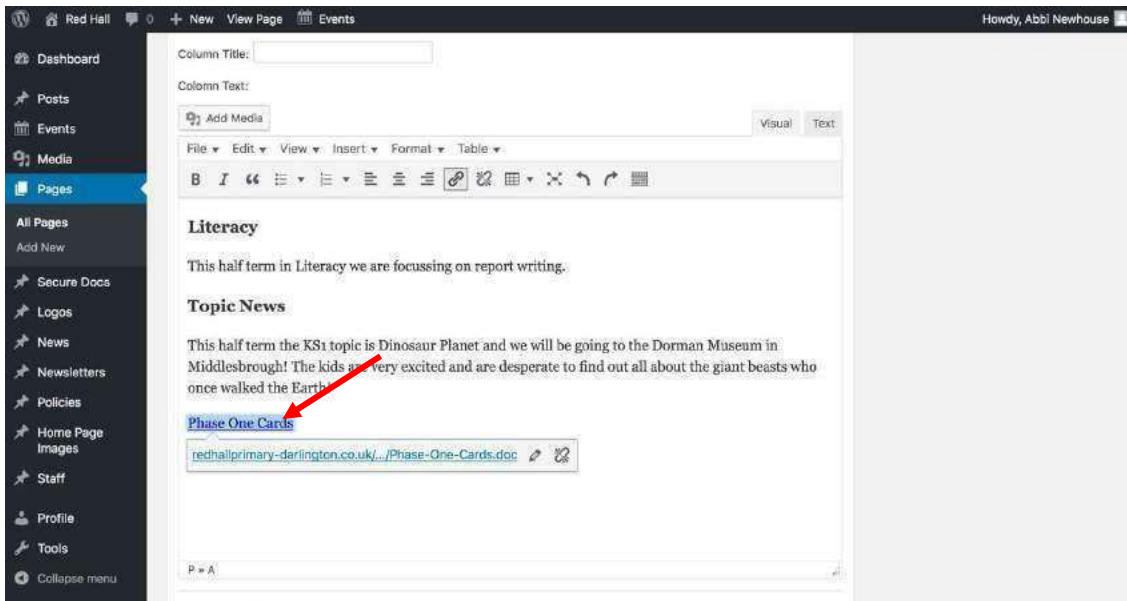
Red Hall 0 + New View Page Events

Howdy, Abbi Newhouse

Dashboard

Posts

Events

Media

Pages

All Pages

Add New

Secure Docs

Logos

News

Newsletters

Policies

Home Page Images

Staff

Profile

Tools

Collapse menu

Column Title:

Colomn Text:

Add Media

Visual Text

File ▾ Edit ▾ View ▾ Insert ▾ Format ▾ Table ▾

B I

**Literacy**

This half term in Literacy we are focussing on report writing.

**Topic News**

This half term the KS1 topic is Dinosaur Planet and we will be going to the Dorman Museum in Middlesbrough! The kids a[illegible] very excited and are desperate to find out all about the giant beasts who once walked the Earth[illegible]

Phase One Cards

redhallprimary-darlington.co.uk/.../Phase-One-Cards.doc

P » A